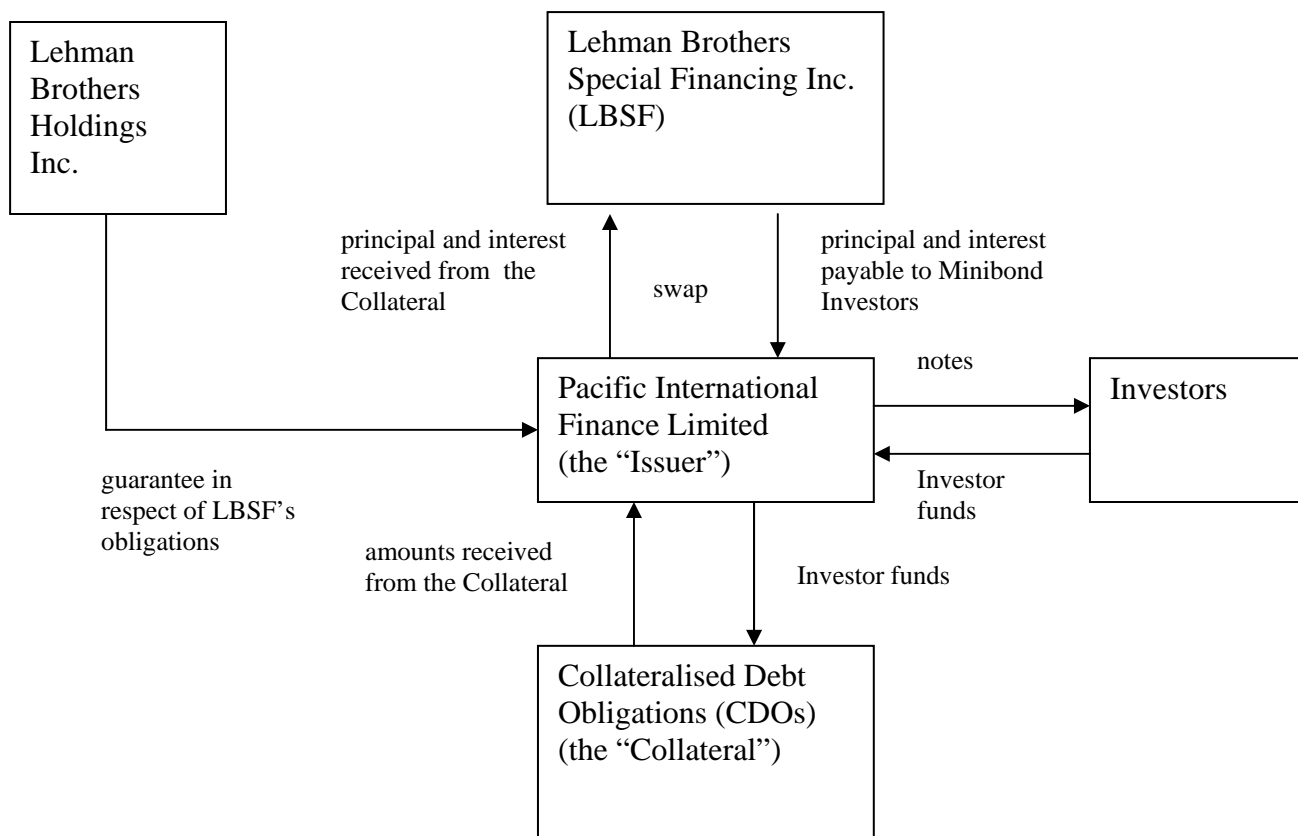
Lehman Brothers Holdings Inc.

Lehman Brothers Special Financing Inc. (LBSF)

principal and interest received from the Collateral

swap

principal and interest payable to Minibond Investors

notes

Pacific International Finance Limited (the "Issuer")

Investors

guarantee in respect of LBSF's obligations

Investor funds

amounts received from the Collateral

Investor funds

Collateralised Debt Obligations (CDOs) (the "Collateral")